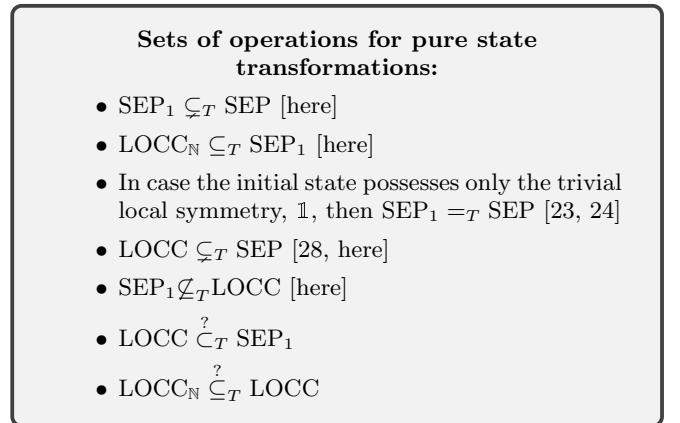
**Sets of operations for pure state transformations:**

- $\text{SEP}_1 \subsetneq_T \text{SEP}$ [here]
- $\text{LOCC}_{\mathbb{N}} \subseteq_T \text{SEP}_1$ [here]
- In case the initial state possesses only the trivial local symmetry, $\mathbb{1}$, then $\text{SEP}_1 =_T \text{SEP}$ [23, 24]
- $\text{LOCC} \subsetneq_T \text{SEP}$ [28, here]
- $\text{SEP}_1 \not\subseteq_T \text{LOCC}$ [here]
- $\text{LOCC} \overset{?}{\subset}_T \text{SEP}_1$
- $\text{LOCC}_{\mathbb{N}} \overset{?}{\subsetneq}_T \text{LOCC}$